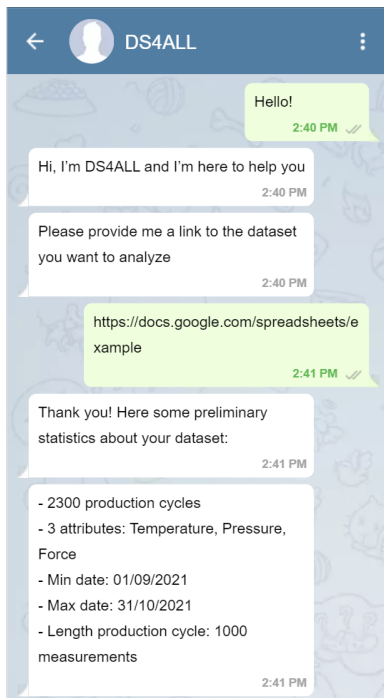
DS4ALL

Hello!
2:40 PM

Hi, I'm DS4ALL and I'm here to help you
2:40 PM

Please provide me a link to the dataset you want to analyze
2:40 PM

https://docs.google.com/spreadsheets/example
2:41 PM

Thank you! Here some preliminary statistics about your dataset:
2:41 PM

- 2300 production cycles
- 3 attributes: Temperature, Pressure, Force
- Min date: 01/09/2021
- Max date: 31/10/2021
- Length production cycle: 1000 measurements
2:41 PM